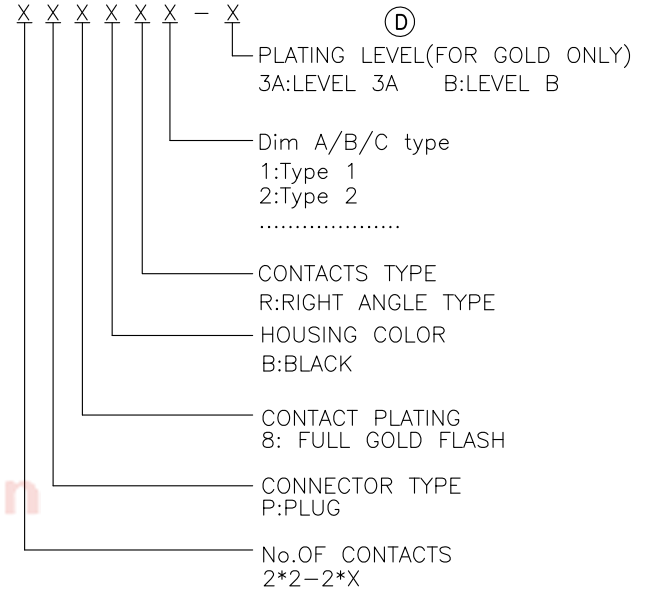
X X X X X X - X

D

PLATING LEVEL(FOR GOLD ONLY)
3A:LEVEL 3A B:LEVEL B

Dim A/B/C type
1:Type 1
2:Type 2
....................

CONTACTS TYPE
R:RIGHT ANGLE TYPE

HOUSING COLOR
B:BLACK

CONTACT PLATING
8: FULL GOLD FLASH

CONNECTOR TYPE
P:PLUG

No.OF CONTACTS
2*2-2*X